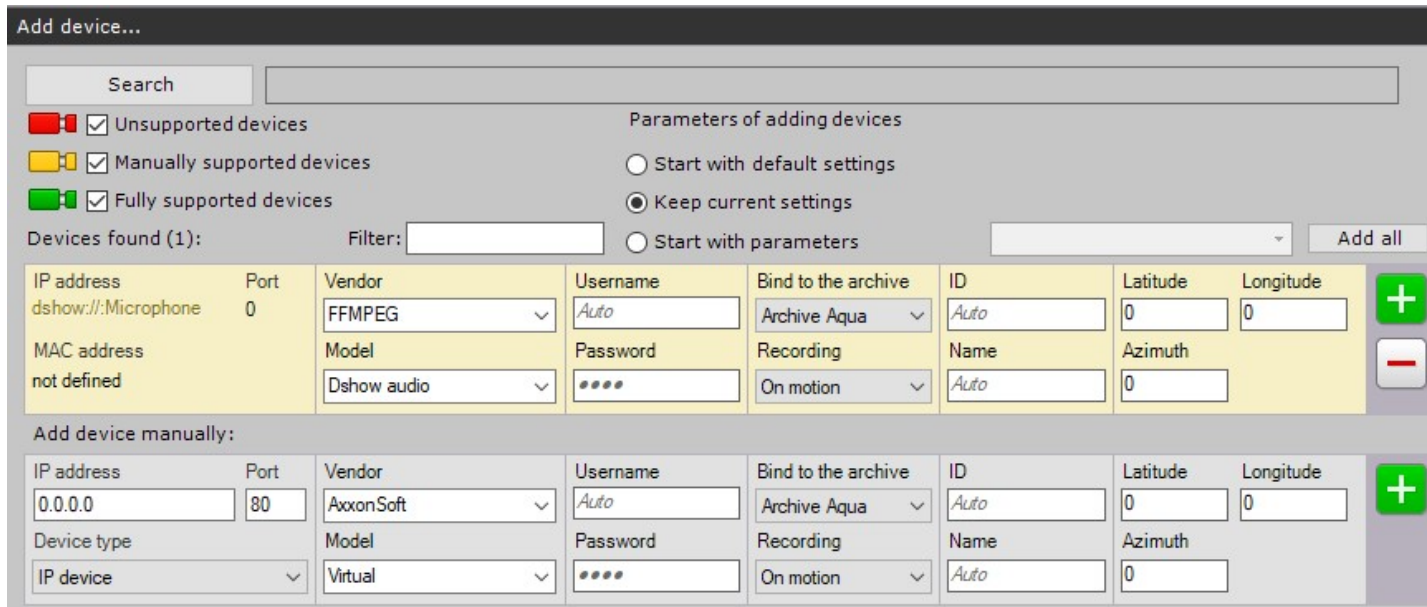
Add device...

Search

Unsupported devices

Manually supported devices

Fully supported devices

Parameters of adding devices

Start with default settings

Keep current settings

Start with parameters

Devices found (1):

Filter:

Add all

| IP address | Port | Vendor | Username | Bind to the archive | ID | Latitude | Longitude |
|---|---|---|---|---|---|---|---|
| dshow://:Microphone | 0 | FFMPEG | Auto | Archive Aqua | Auto | 0 | 0 |
| MAC address | | Model | Password | Recording | Name | Azimuth | |
| not defined | | Dshow audio | •••• | On motion | Auto | 0 | |

Add device manually:

| IP address | Port | Vendor | Username | Bind to the archive | ID | Latitude | Longitude |
|---|---|---|---|---|---|---|---|
| 0.0.0.0 | 80 | AxxonSoft | Auto | Archive Aqua | Auto | 0 | 0 |
| Device type | | Model | Password | Recording | Name | Azimuth | |
| IP device | | Virtual | •••• | On motion | Auto | 0 | |